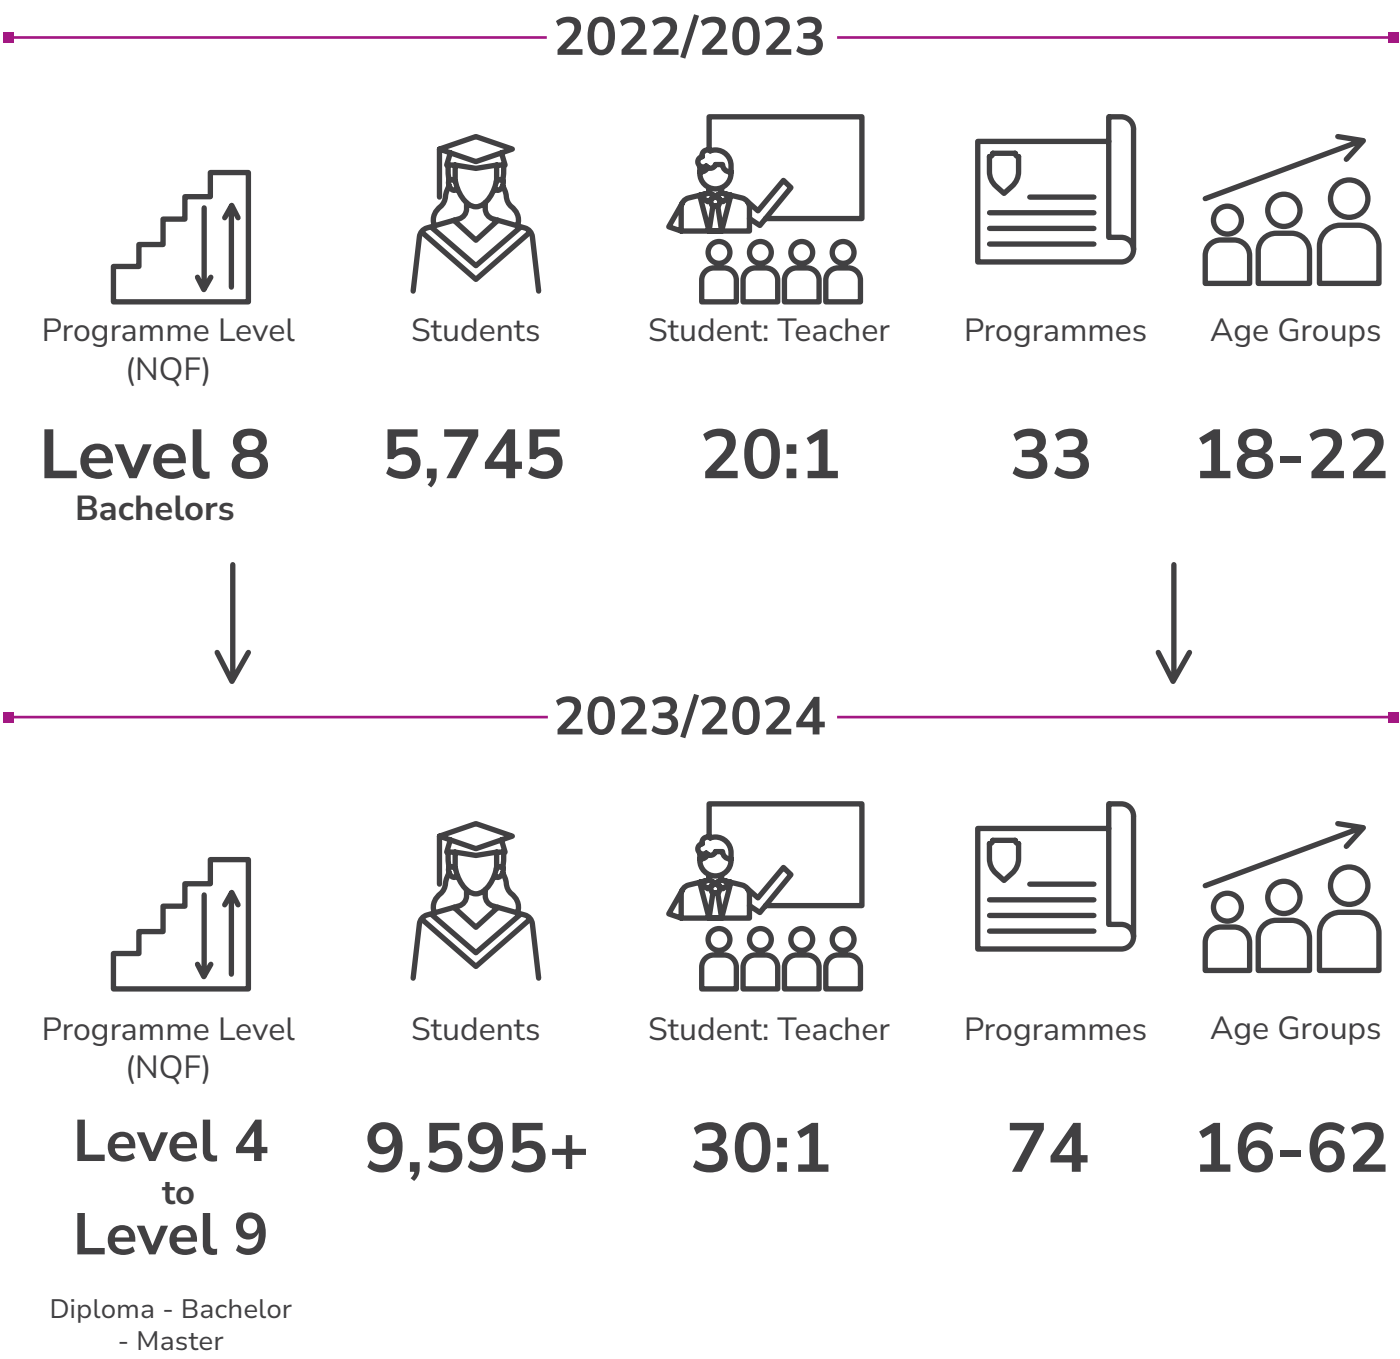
2022/2023

Programme Level (NQF)

Level 8
Bachelors

Students

5,745

Student: Teacher

20:1

Programmes

33

Age Groups

18-22

2023/2024

Programme Level (NQF)

Level 4
to
Level 9

Diploma - Bachelor - Master

Students

9,595+

Student: Teacher

30:1

Programmes

74

Age Groups

16-62